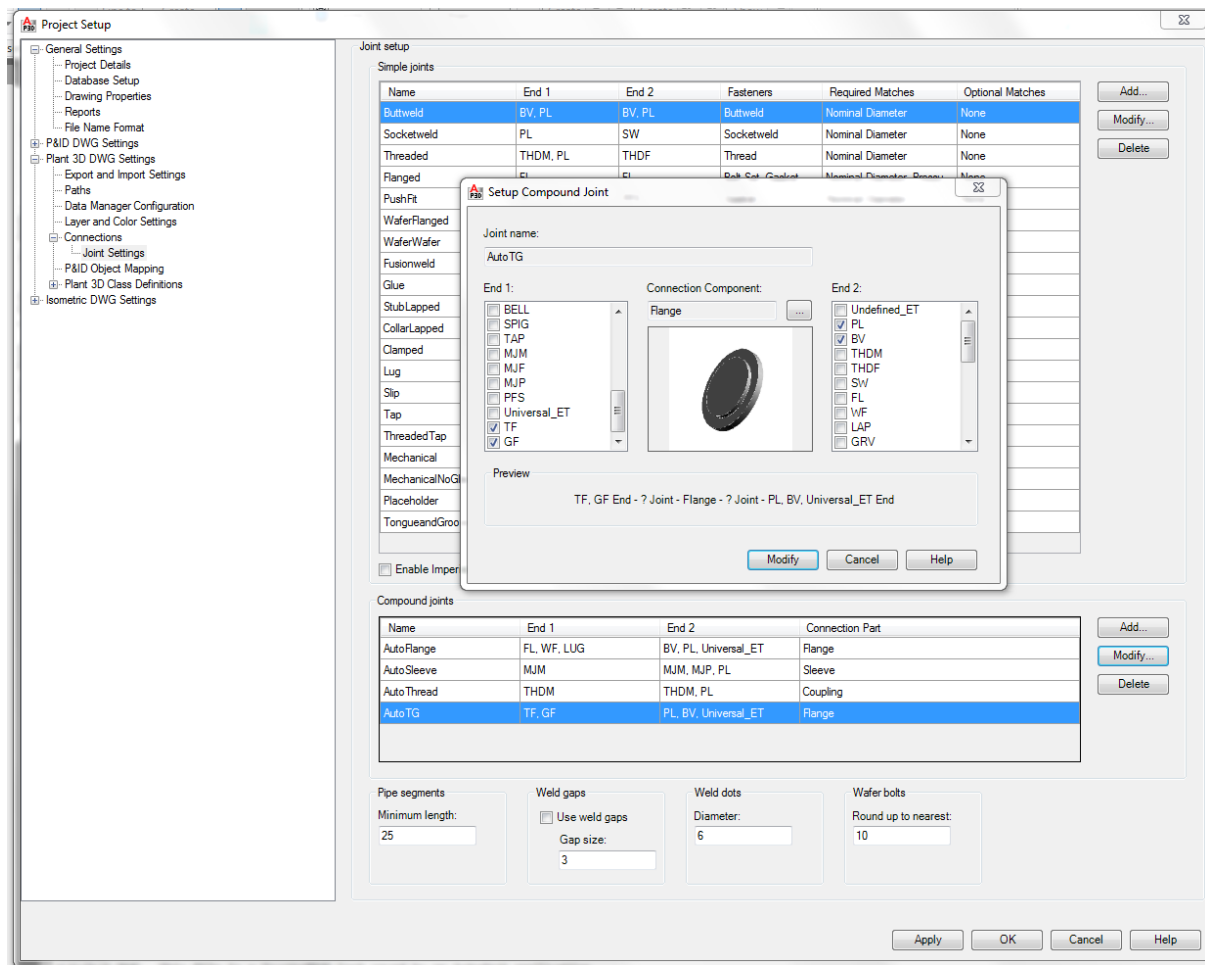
Project Setup

General Settings
Project Details
Database Setup
Drawing Properties
Reports
File Name Format
P&ID DWG Settings
Plant 3D DWG Settings
Export and Import Settings
Paths
Data Manager Configuration
Layer and Color Settings
Connections
Joint Settings
P&ID Object Mapping
Plant 3D Class Definitions
Isometric DWG Settings

Joint setup
Simple joints

| Name | End 1 | End 2 | Fasteners | Required Matches | Optional Matches |
|---|---|---|---|---|---|
| Buttweld | BV, PL | BV, PL | Buttweld | Nominal Diameter | None |
| Socketweld | PL | SW | Socketweld | Nominal Diameter | None |
| Threaded | THDM, PL | THDF | Thread | Nominal Diameter | None |
| Flanged | FL | FL | Bolt Set, Gasket | Nominal Diameter, Pressu | None |
| PushFit | | | | | |
| WaferFlanged | | | | | |
| WaferWafer | | | | | |
| Fusionweld | | | | | |
| Glue | | | | | |
| StubLapped | | | | | |
| CollarLapped | | | | | |
| Clamped | | | | | |
| Lug | | | | | |
| Slip | | | | | |
| Tap | | | | | |
| ThreadedTap | | | | | |
| Mechanical | | | | | |
| MechanicalNoGl | | | | | |
| Placeholder | | | | | |
| TongueandGroo | | | | | |

Add...
Modify...
Delete

Enable Imper

Setup Compound Joint
Joint name:
AutoTG
End 1:
BELL
SPIG
TAP
MJM
MJF
MJP
PFS
Universal_ET
TF
GF
Connection Component:
Flange
...
End 2:
Undefined_ET
PL
BV
THDM
THDF
SW
FL
WF
LAP
GRV
Preview
TF, GF End - ? Joint - Flange - ? Joint - PL, BV, Universal_ET End
Modify
Cancel
Help

Compound joints

| Name | End 1 | End 2 | Connection Part |
|---|---|---|---|
| AutoFlange | FL, WF, LUG | BV, PL, Universal_ET | Flange |
| AutoSleeve | MJM | MJM, MJP, PL | Sleeve |
| AutoThread | THDM | THDM, PL | Coupling |
| AutoTG | TF, GF | PL, BV, Universal_ET | Flange |

Add...
Modify...
Delete

Pipe segments
Minimum length:
25
Weld gaps
Use weld gaps
Gap size:
3
Weld dots
Diameter:
6
Wafer bolts
Round up to nearest:
10

Apply
OK
Cancel
Help